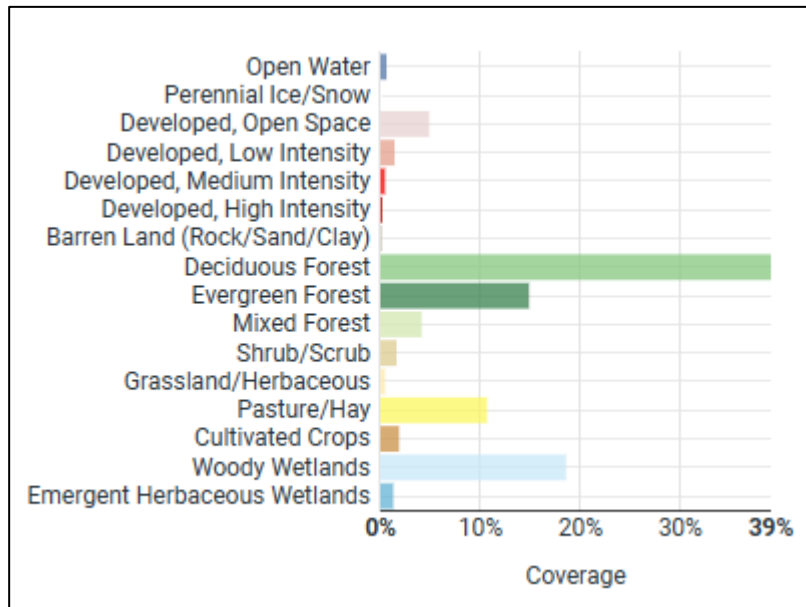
Open Water
Perennial Ice/Snow
Developed, Open Space
Developed, Low Intensity
Developed, Medium Intensity
Developed, High Intensity
Barren Land (Rock/Sand/Clay)
Deciduous Forest
Evergreen Forest
Mixed Forest
Shrub/Scrub
Grassland/Herbaceous
Pasture/Hay
Cultivated Crops
Woody Wetlands
Emergent Herbaceous Wetlands

0%
10%
20%
30%
39%

Coverage